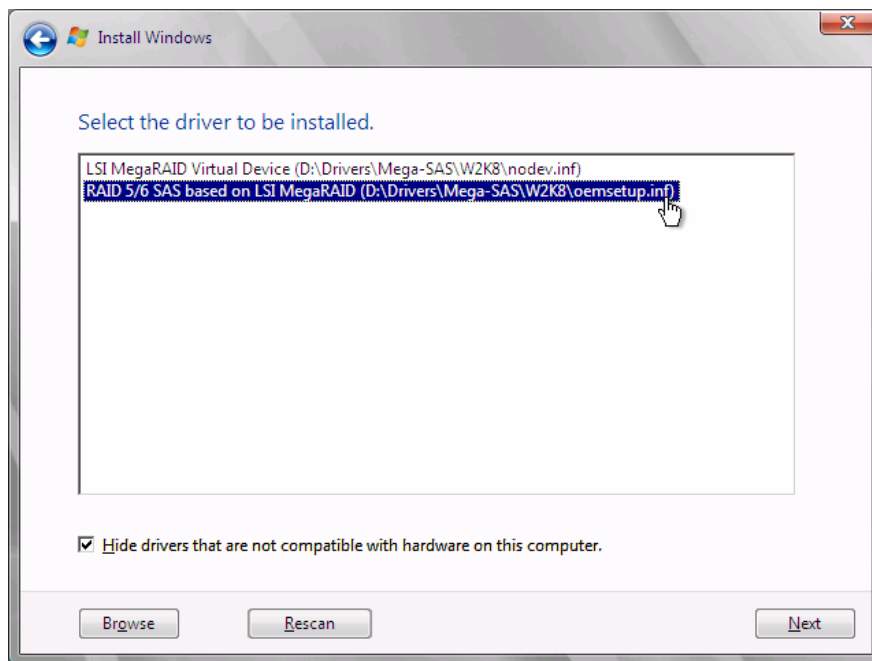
Install Windows

Select the driver to be installed.

LSI MegaRAID Virtual Device (D:\Drivers\Mega-SAS\W2K8\nodev.inf)
RAID 5/6 SAS based on LSI MegaRAID (D:\Drivers\Mega-SAS\W2K8\oemsetup.inf)

Hide drivers that are not compatible with hardware on this computer.

Browse

Rescan

Next